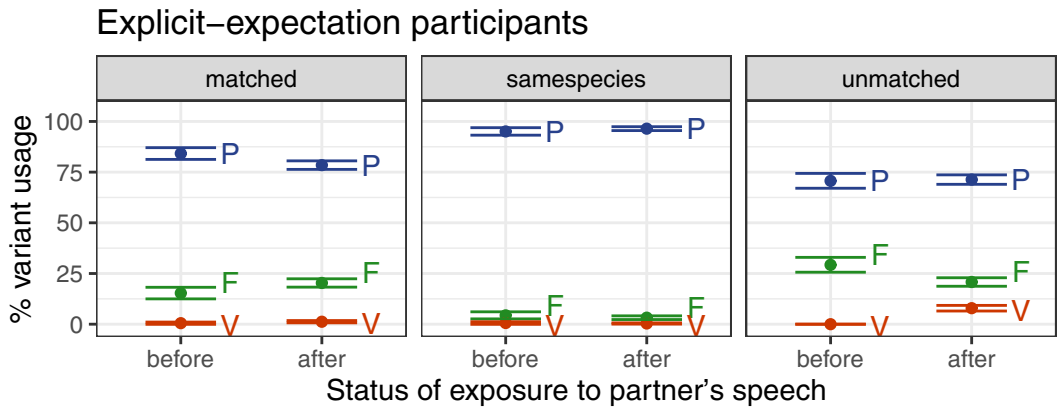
Explicit−expectation participants

matched

samespecies

unmatched

% variant usage

100
75
50
25
0

P
P
F
F
V
V

P
P
F
F
V
V

P
P
F
F
V
V

before
after
before
after
before
after

Status of exposure to partner’s speech